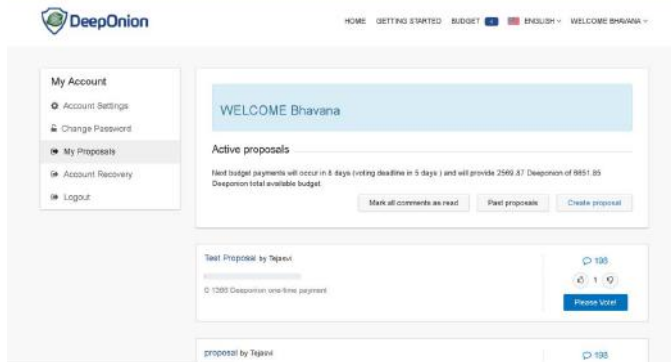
DeepOnion

HOME GETTING STARTED BUDGET ENGLISH WELCOME BHAVANA

My Account

Account Settings

Change Password

My Proposals

Account Recovery

Logout

WELCOME Bhavana

Active proposals

Next budget payments will occur in 8 days (voting deadline in 5 days ) and will provide 2569.87 Deeponion of 6851.85 Deeponion total available budget.

Mark all comments as read

Past proposals

Create proposal

Test Proposal by Tejasvi

0.1266 Deeponion one-time payment

198

1

Please Vote!

proposal by Tejasvi

198